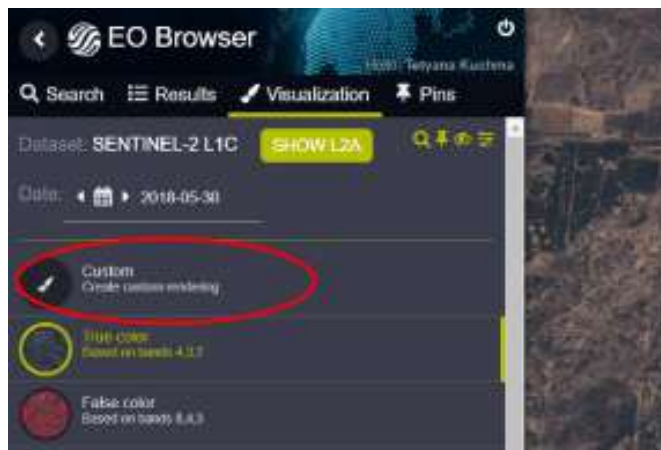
EO Browser

Hello Tetyana Kuchma

Search Results Visualization Pins

Dataset: SENTINEL-2 L1C SHOW L2A

Date: 2018-05-30

Custom
Create custom rendering

True color
Based on bands 4,3,2

False color
Based on bands 8,4,3